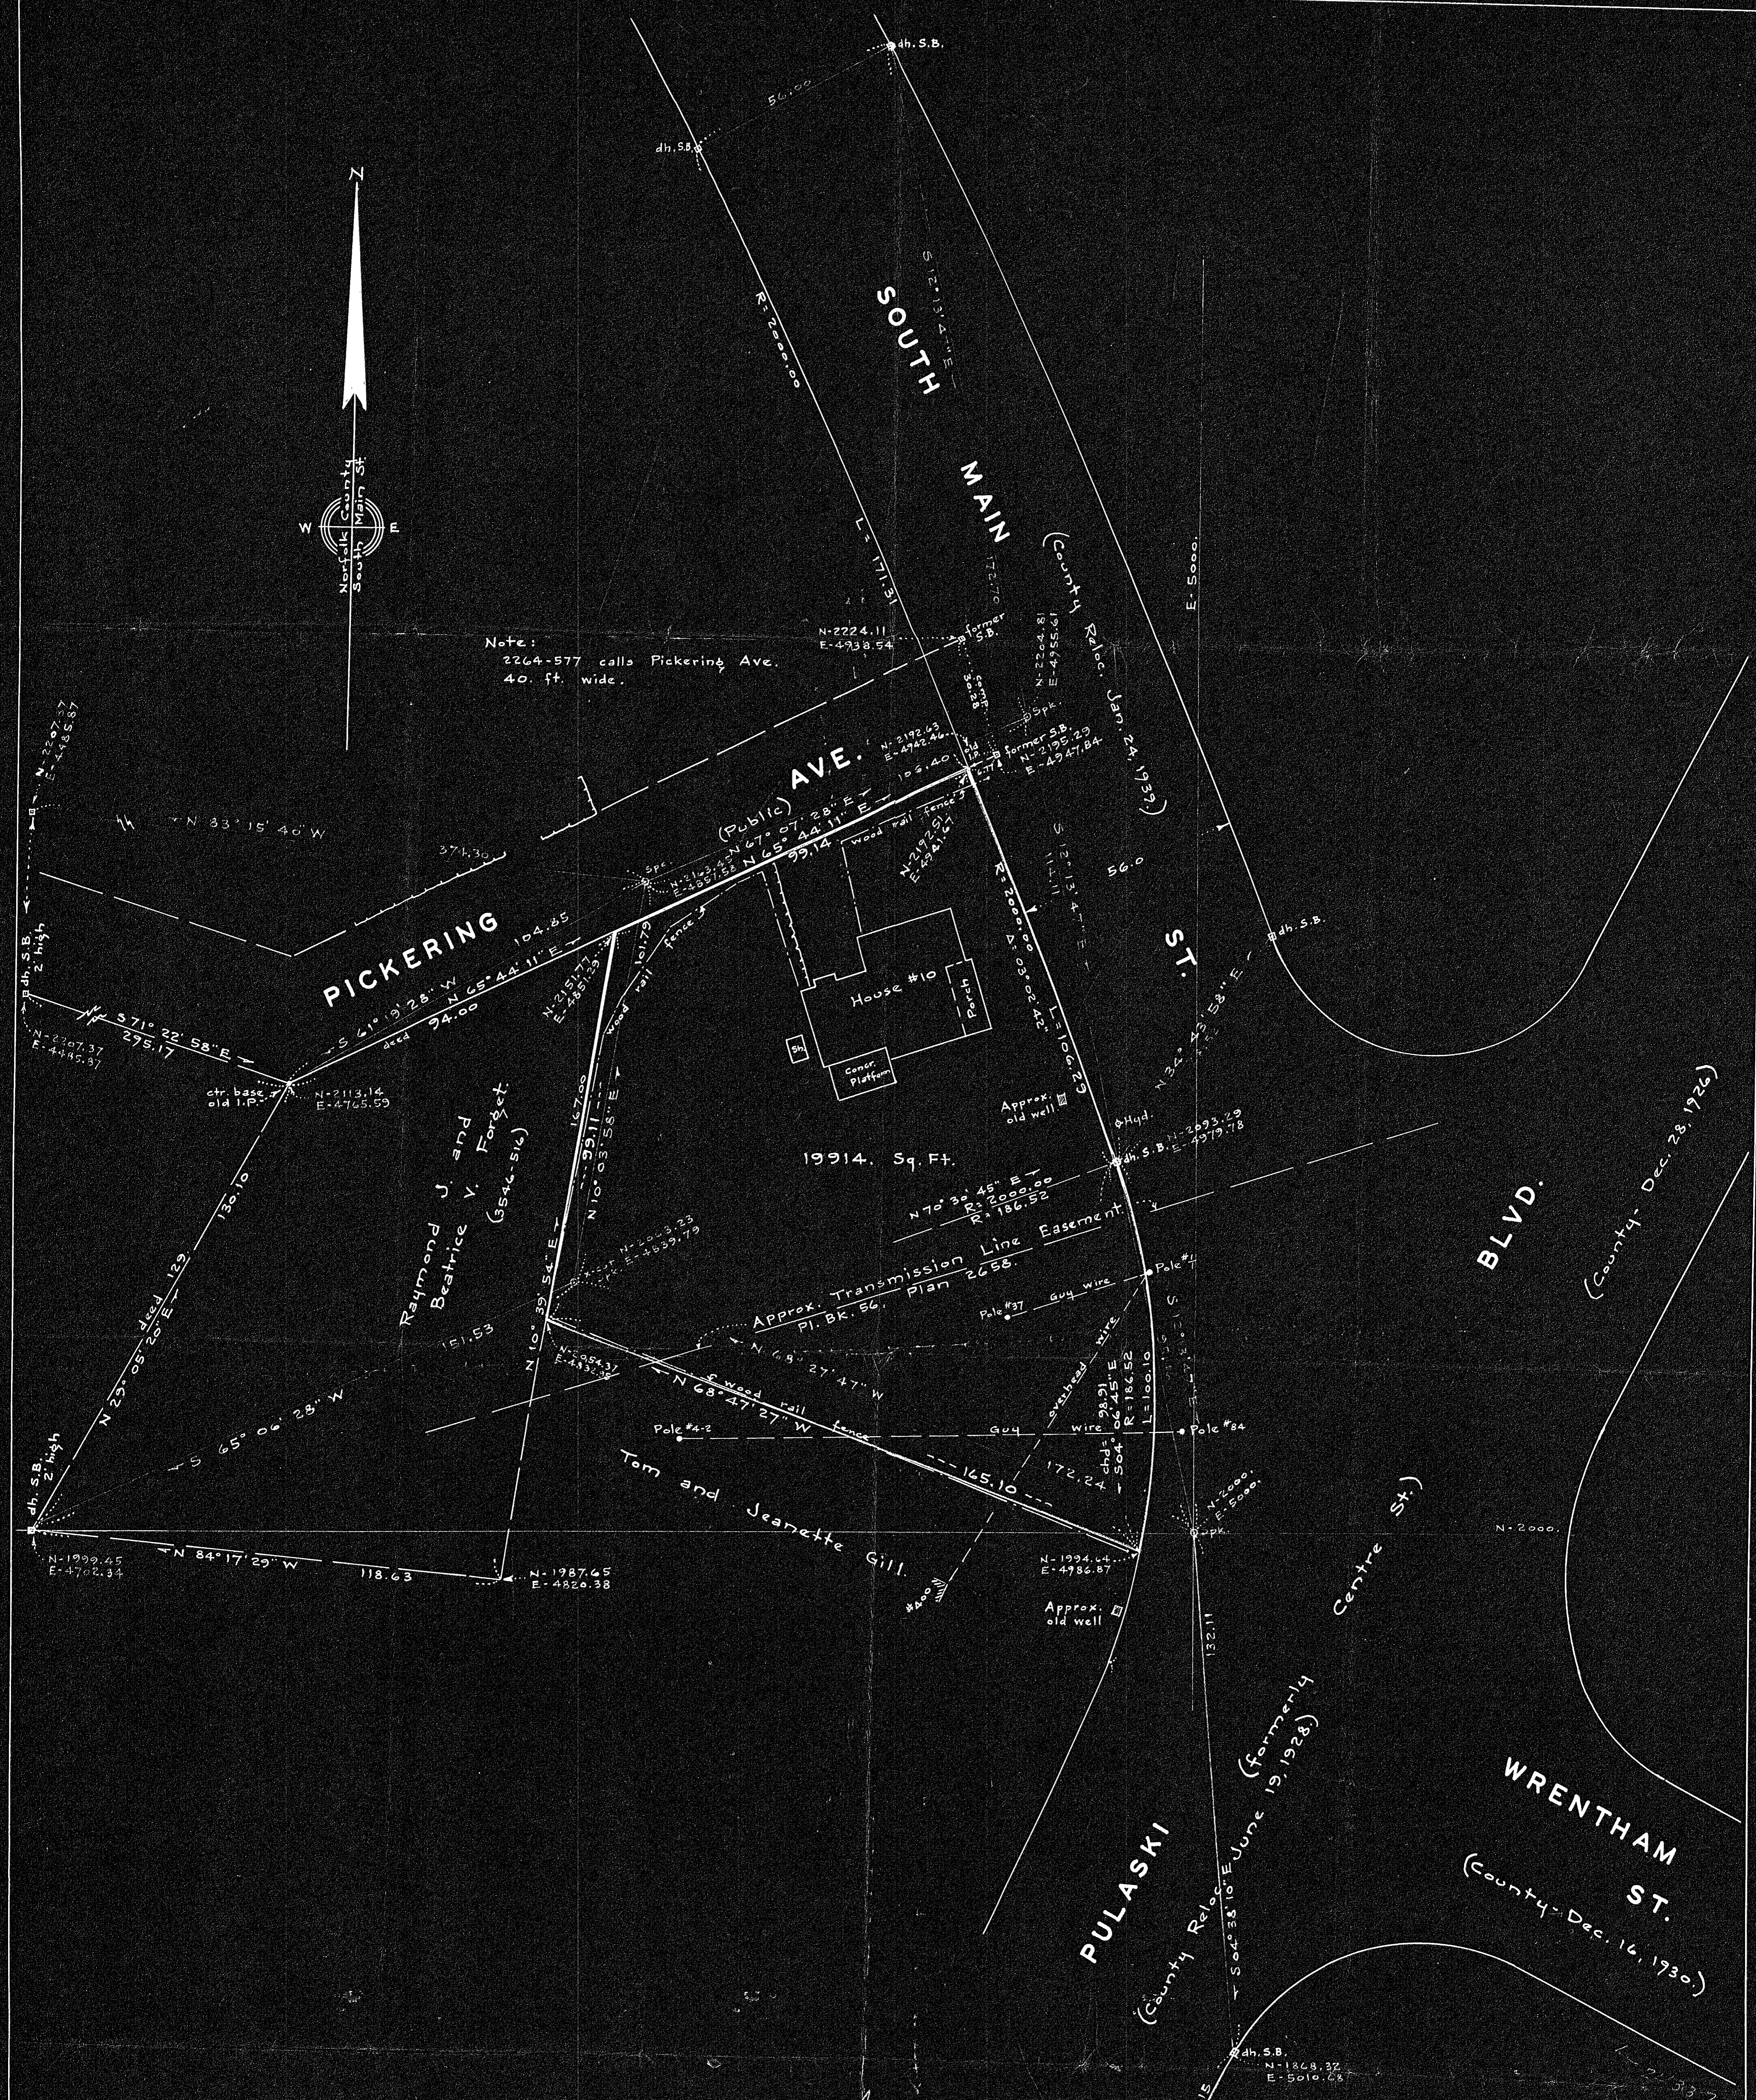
dh. S.B.

56.00

dh. S.B.

N

W E

Norfolk County South Main St.

SOUTH

MAIN

(County Reloc. Jan. 24, 1939)

R-2000.00

L-171.31

S 12° 13' 47" E

E-5000.

Note:
2264-577 calls Pickering Ave.
40. ft. wide.

N-2224.11
E-4938.54

former S.B.

N-2264.81
E-4955.61

former S.B.

N-2195.29
E-4947.84

N-2227.87
E-4485.87

N 33° 15' 40" W

374.30

PICKERING

AVE.

(Public)

N 67° 07' 28" E

N 65° 44' 11" E

99.14

105.40

wood rail fence

N-2192.63
E-4942.46

Spk.

104.85

S 61° 19' 28" W

deed

N 65° 44' 11" E

94.00

dh. S.B. 2' high

N-2207.37
E-4445.87

S 71° 22' 58" E

275.17

ctr. base old I.P.

N-2113.14
E-4765.59

House #10

Porch

Sh.

Concr. Platform

R-2000.00

L-106.29

Δ-03° 02' 42"

S 12° 13' 47" E

114.11

56.0

dh. S.B.

N 34° 43' 58" E

ST.

Approx. old well

Hyd.

dh. S.B.

N-2093.29
E-4979.18

19914. Sq. Ft.

N 70° 30' 45" E

R-2000.00

L-186.52

BLVD.

(County - Dec. 28, 1926)

Raymond J. and Beatrice V. Forget (3546-516)

N-2151.77
E-4851.9

wood rail fence

101.79

167.00

99.11

N 10° 03' 58" E

N-2003.23
E-4839.79

Approx. Transmission Line Easement
Pl. Bk. 56. Plan 2658.

Pole #1

Pole #37

Guy wire

deed 129.

130.10

N 23° 05' 29" E

151.53

N 10° 39' 54" E

N-2054.37
E-4832.68

N 68° 27' 47" W

S 65° 06' 28" W

N 68° 47' 27" W

wood rail fence

overhead wire

98.91

chd. S 04° 06' 45" E

R-186.52

L-100.10

Pole #42

Guy

wire

Pole #84

172.24

165.10

dh. S.B. 2' high

N-1999.45
E-4702.34

N 84° 17' 29" W

118.63

N-1987.65
E-4820.38

Tom and Jeanette Gill

#200

N-1994.64
E-4986.87

Approx. old well

N-2000.
E-5000.

pk.

N-2000.

Centre St.)

(formerly

PULASKI

(County Reloc. June 19, 1928)

S 04° 38' 10" E

132.11

WRENTHAM

ST.

(County - Dec. 16, 1930)

dh. S.B.

N-1868.32
E-5010.68